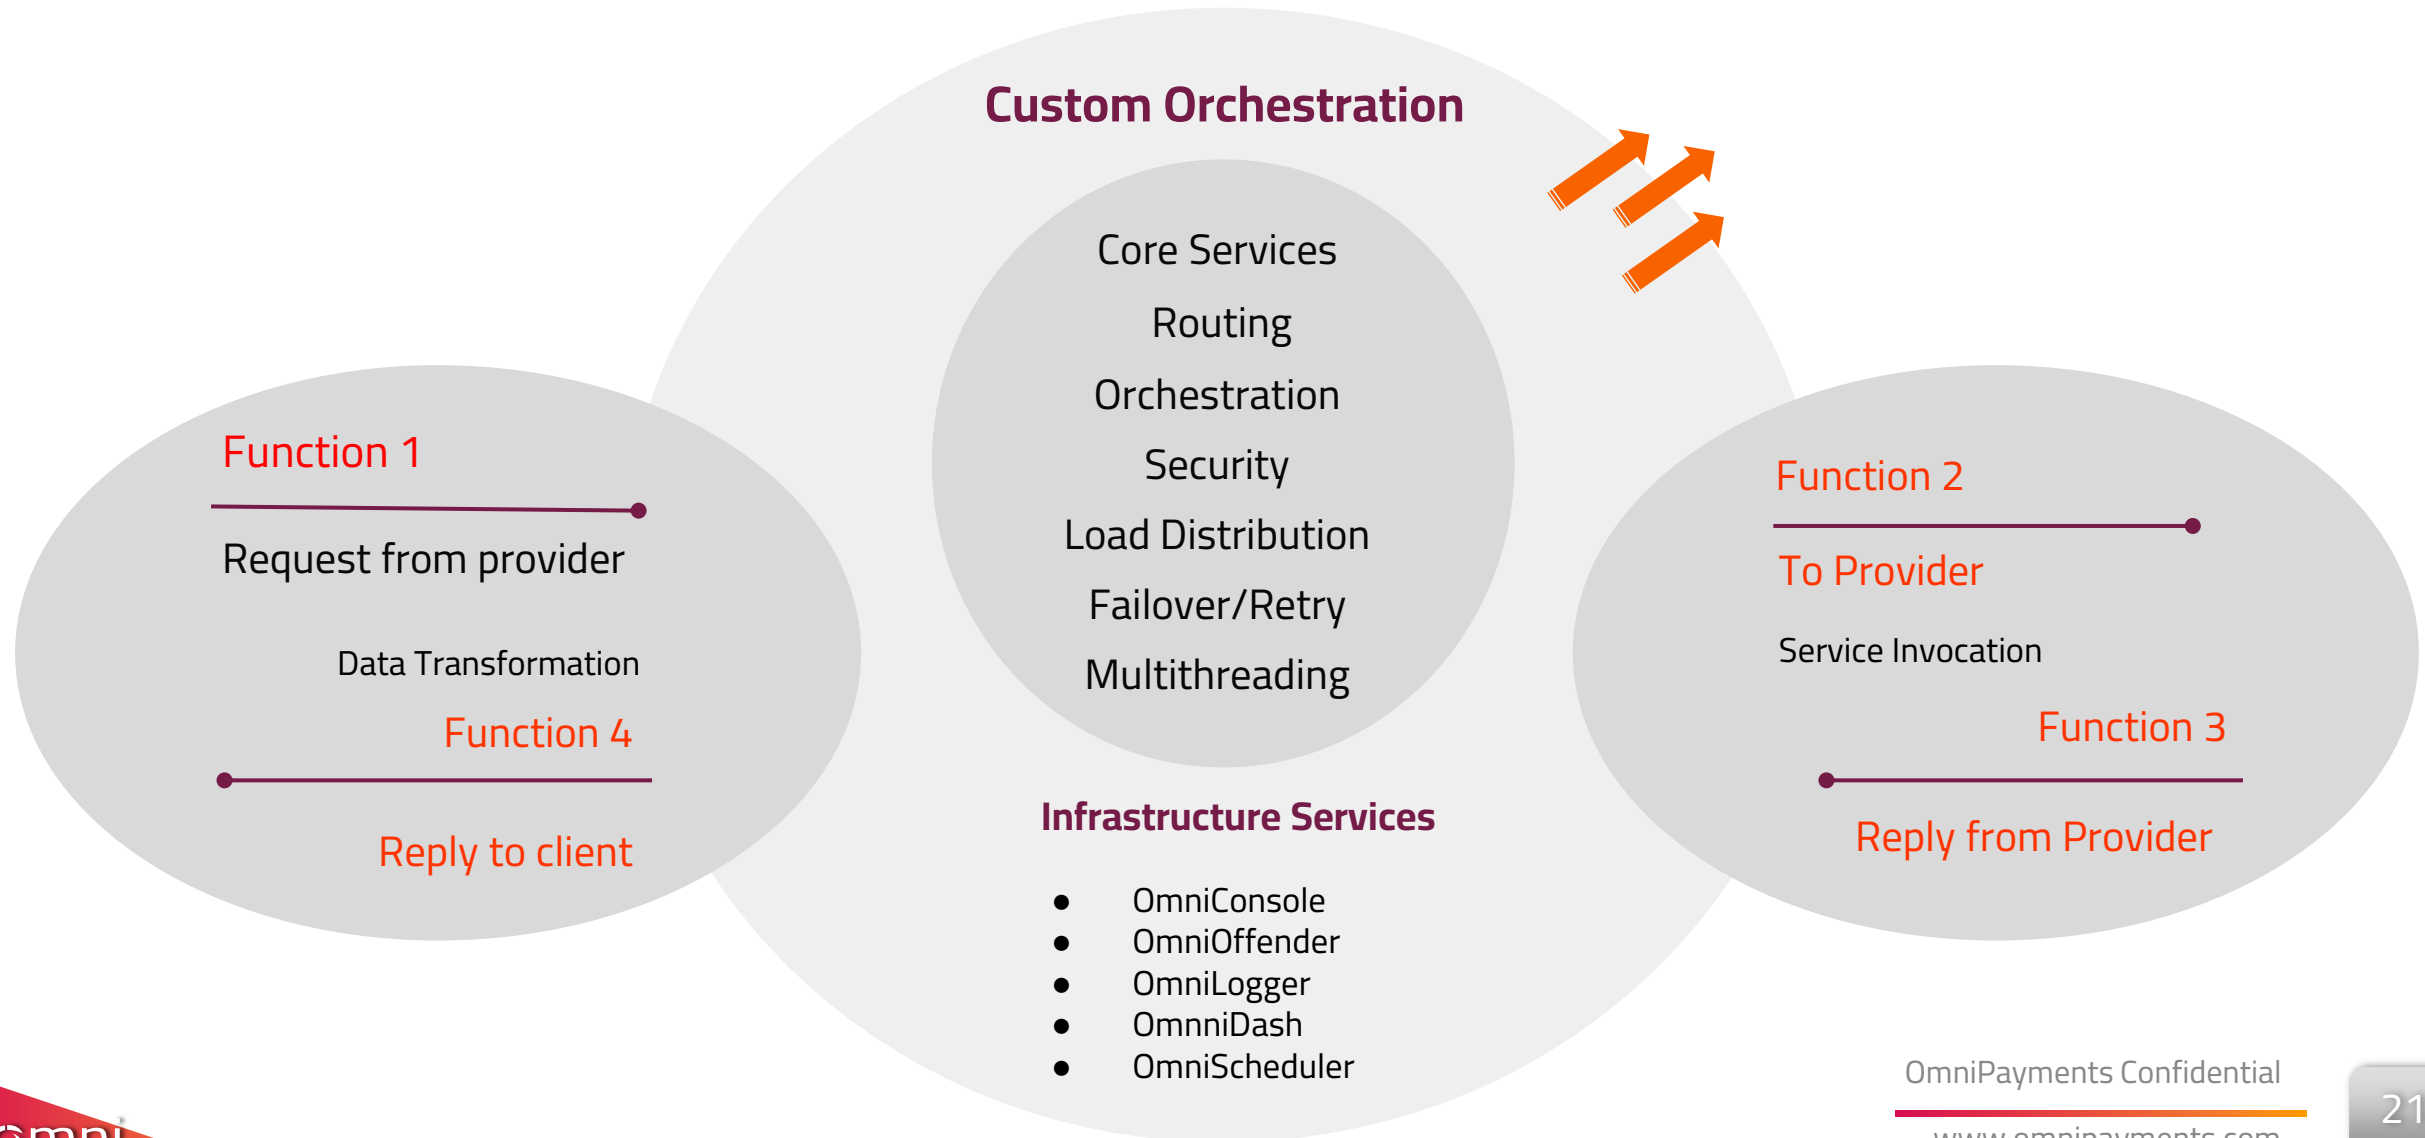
Custom Orchestration

Core Services
Routing
Orchestration
Security
Load Distribution
Failover/Retry
Multithreading

Function 1

Request from provider

Data Transformation

Function 4

Reply to client

Function 2

To Provider

Service Invocation

Function 3

Reply from Provider

Infrastructure Services

- OmniConsole
- OmniOffender
- OmniLogger
- OmnniDash
- OmniScheduler

OmniPayments Confidential

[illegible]

21